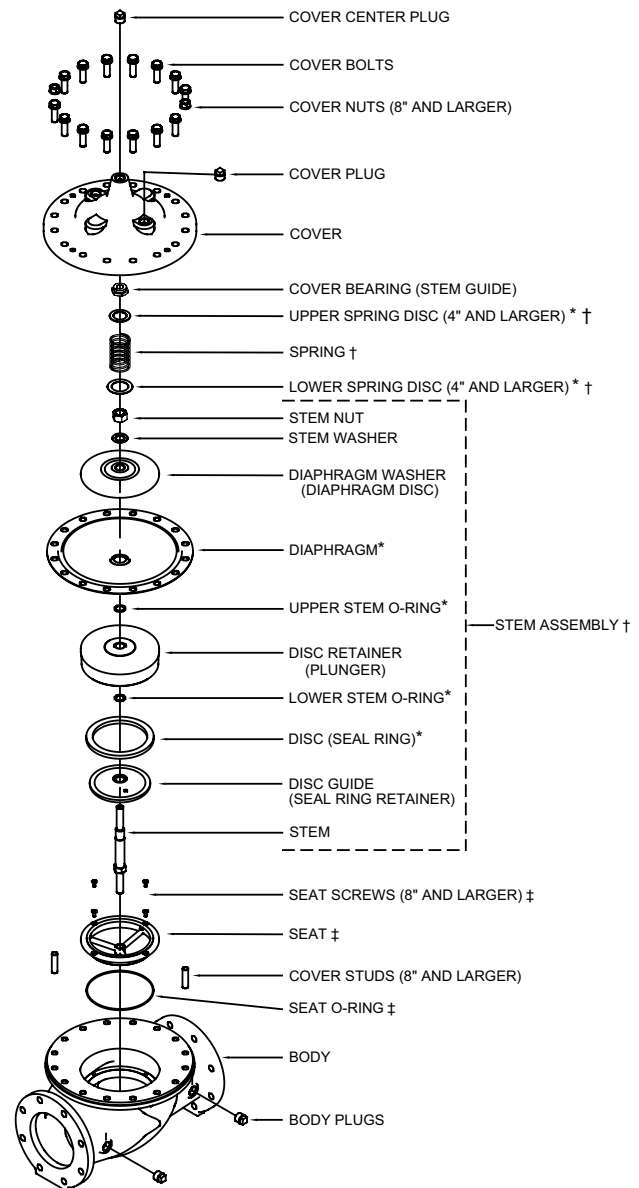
COVER CENTER PLUG
COVER BOLTS
COVER NUTS (8" AND LARGER)
COVER PLUG
COVER
COVER BEARING (STEM GUIDE)
UPPER SPRING DISC (4" AND LARGER) * †
SPRING †
LOWER SPRING DISC (4" AND LARGER) * †
STEM NUT
STEM WASHER
DIAPHRAGM WASHER (DIAPHRAGM DISC)
DIAPHRAGM*
UPPER STEM O-RING*
DISC RETAINER (PLUNGER)
LOWER STEM O-RING*
DISC (SEAL RING)*
DISC GUIDE (SEAL RING RETAINER)
STEM
STEM ASSEMBLY †
SEAT SCREWS (8" AND LARGER) ‡
SEAT ‡
COVER STUDS (8" AND LARGER)
SEAT O-RING ‡
BODY
BODY PLUGS